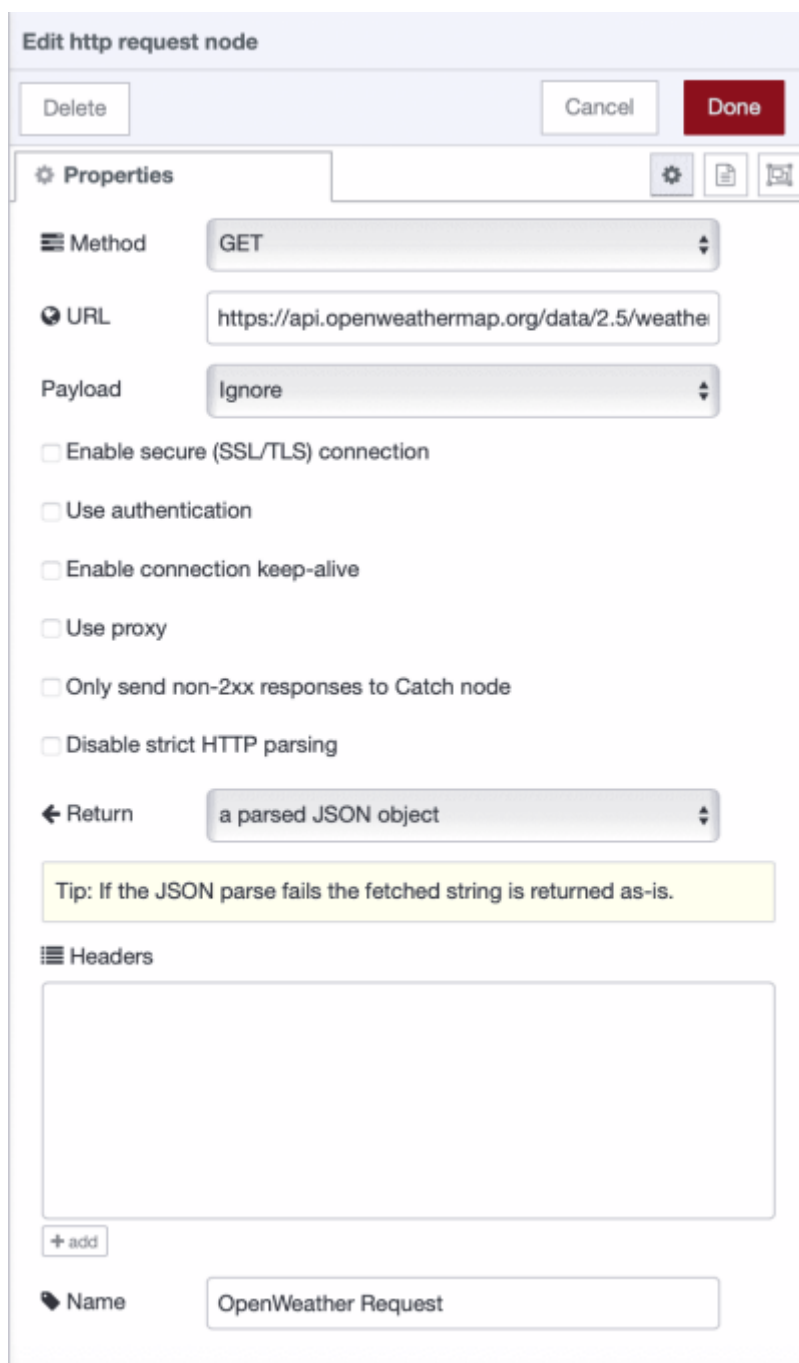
Edit http request node

Delete

Cancel

Done

Properties

Method GET

URL https://api.openweathermap.org/data/2.5/weathe

Payload Ignore

Enable secure (SSL/TLS) connection

Use authentication

Enable connection keep-alive

Use proxy

Only send non-2xx responses to Catch node

Disable strict HTTP parsing

Return a parsed JSON object

Tip: If the JSON parse fails the fetched string is returned as-is.

Headers

+ add

Name OpenWeather Request